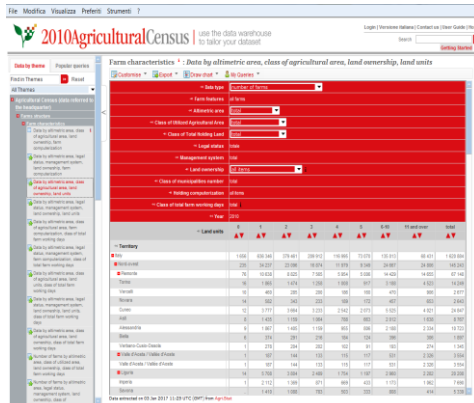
File Modifica Visualizza Preferiti Strumenti ?

2010AgriculturalCensus | use the data warehouse to tailor your dataset

Login | Versione italiana | Contact us | User Guide | Help

Search

Getting Started

Data by theme | Popular queries

Find in Themes | Reset

All Themes

Agricultural Census (data referred to the headquarter)

Farms structure

Farm characteristics

Data by altimetric area, size of agricultural area, land ownership, land units

Data by altimetric area, legal status, management system, land ownership, farm computerization

Data by altimetric area, size of agricultural area, land ownership, land units

Data by altimetric area, legal status, management system, land units

Data by altimetric area, legal status, management system, farm computerization, class of total farm working days

Data by altimetric area, size of agricultural area, land units, class of total farm working days

Data by altimetric area, size of agricultural area, land units, class of total farm working days

Farm characteristics ¹ : Data by altimetric area, size of agricultural area, land ownership, land units

Customize | Export | Draw chart | My Queries

Data type | number of farms
Farm features | all farms
Altimetric area | total
Class of Utilized Agricultural Area | total
Class of Total Holding Land | total
Legal status | total
Management system | total
Land ownership | all items
Class of municipalities number | total
Holding computerization | all items
Class of total farm working days | total
Year | 2010

Land units | 0 | 1 | 2 | 3 | 4 | 5 | 6-10 | 11 and over | total

Territory
Italy | 1 650 | 336 346 | 379 461 | 299 912 | 118 665 | 73 075 | 135 313 | 88 931 | 1 620 884
North-west | 226 | 34 237 | 23 886 | 18 974 | 11 878 | 8 146 | 24 681 | 24 888 | 146 243
Piemonte | 76 | 10 638 | 9 825 | 7 585 | 5 864 | 3 546 | 14 426 | 14 602 | 67 148
Torino | 16 | 1 603 | 1 474 | 1 735 | 1 605 | 917 | 3 166 | 4 523 | 14 339
Vercelli | 10 | 465 | 285 | 209 | 188 | 183 | 476 | 906 | 2 441
Novara | 14 | 582 | 343 | 233 | 168 | 172 | 407 | 603 | 2 643
Cuneo | 12 | 3 777 | 3 994 | 3 233 | 2 542 | 2 073 | 5 520 | 4 821 | 24 047
Asti | 5 | 1 915 | 1 666 | 1 137 | 783 | 543 | 2 912 | 1 636 | 8 797
Alessandria | 9 | 1 957 | 1 485 | 1 156 | 805 | 596 | 2 190 | 2 314 | 10 723
Biella | 5 | 274 | 251 | 218 | 164 | 124 | 358 | 395 | 1 887
Verbano-Cusio-Ossola | 1 | 278 | 294 | 282 | 152 | 91 | 162 | 374 | 1 546
Valle d'Aosta / Vallée d'Aoste | 1 | 167 | 144 | 133 | 115 | 117 | 551 | 2 326 | 3 554
Valle d'Aosta / Vallée d'Aoste | 1 | 167 | 144 | 133 | 115 | 117 | 551 | 2 326 | 3 554
Liguria | 14 | 5 705 | 3 994 | 2 499 | 1 714 | 1 187 | 2 863 | 2 338 | 20 208
Imperia | 1 | 2 112 | 1 388 | 971 | 669 | 403 | 1 170 | 1 962 | 7 699
Savona | 3 | 1 415 | 1 085 | 797 | 563 | 325 | 851 | 418 | 5 539

Data extracted on 05 Jan 2017 11:29 UTC (GMT) from Agri.Stat